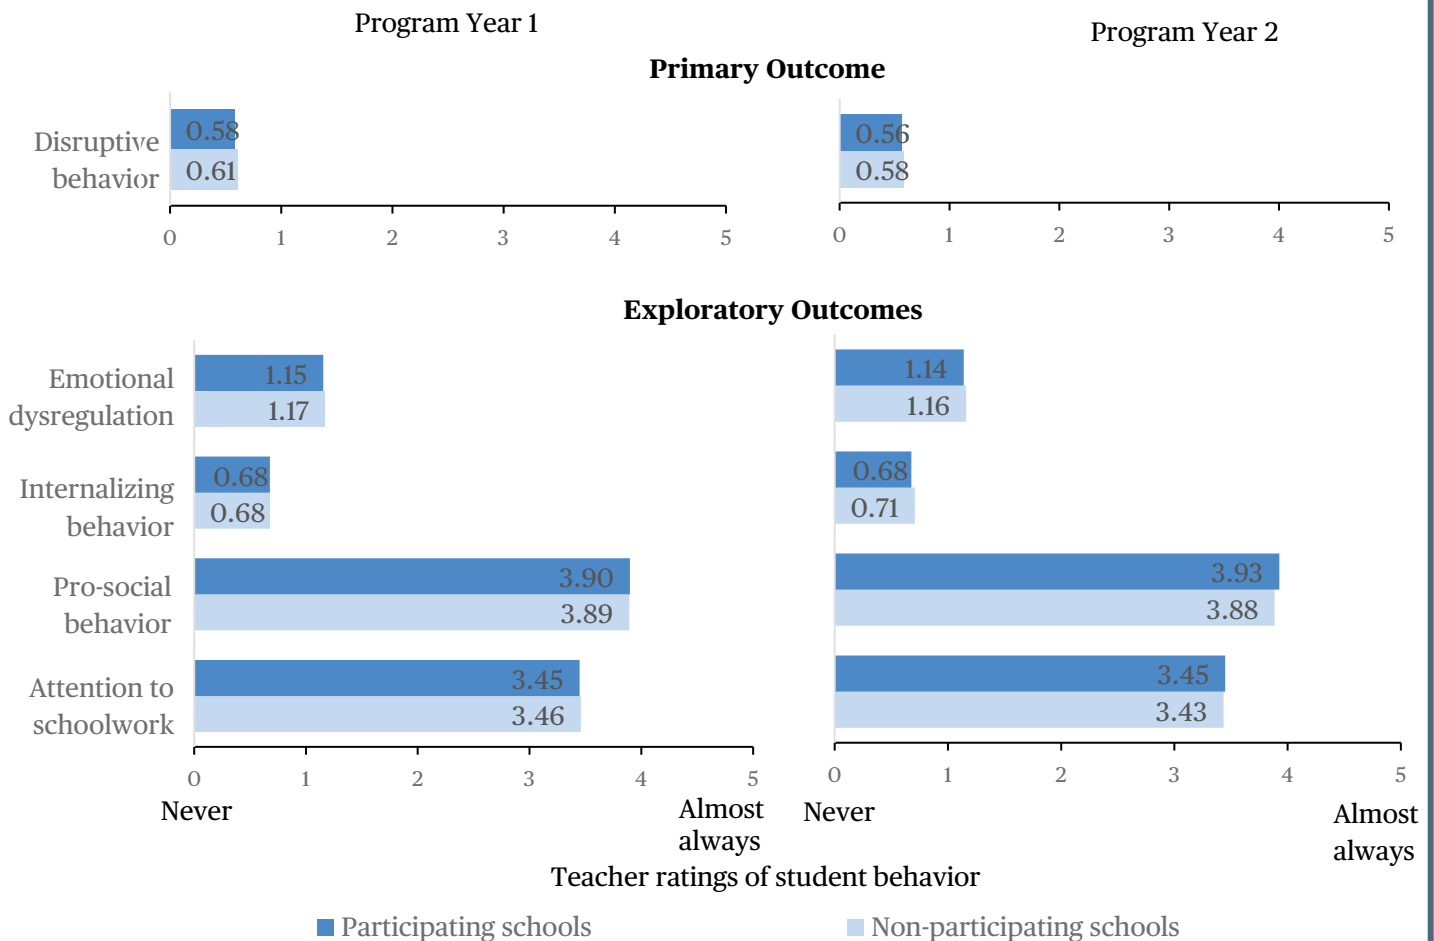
Program Year 1

Program Year 2

Primary Outcome

Disruptive behavior

0.58
0.61

0 1 2 3 4 5

0.56
0.58

0 1 2 3 4 5

Exploratory Outcomes

Emotional dysregulation

1.15
1.17

Internalizing behavior

0.68
0.68

Pro-social behavior

3.90
3.89

Attention to schoolwork

3.45
3.46

0 1 2 3 4 5

Never

Almost always

1.14
1.16

0.68
0.71

3.93
3.88

3.45
3.43

0 1 2 3 4 5

Never

Almost always

Teacher ratings of student behavior

Participating schools

Non-participating schools